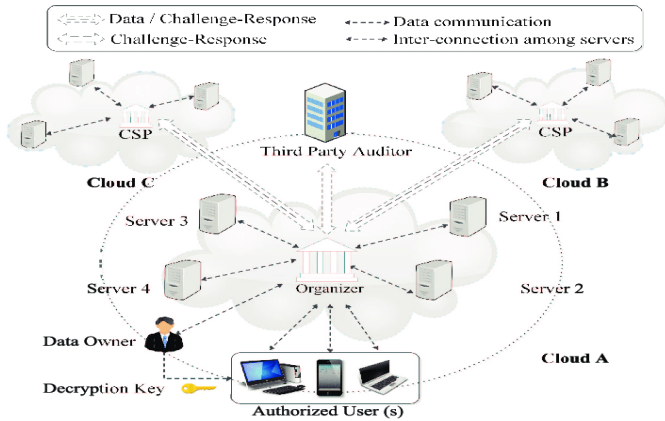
Data / Challenge-Response
Data communication
Challenge-Response
Inter-connection among servers

CSP
Third Party Auditor
CSP
Cloud C
Cloud B
Server 3
Server 1
Server 4
Organizer
Server 2
Data Owner
Cloud A
Decryption Key
Authorized User (s)